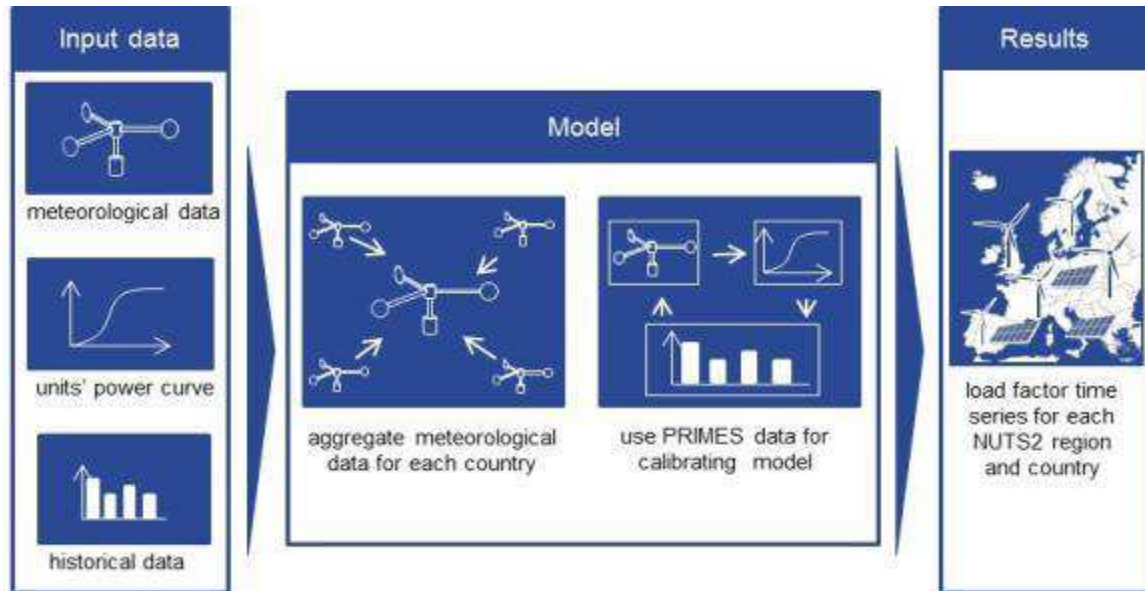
Input data

meteorological data

units' power curve

historical data

Model

aggregate meteorological data for each country

use PRIMES data for calibrating model

Results

load factor time series for each NUTS2 region and country